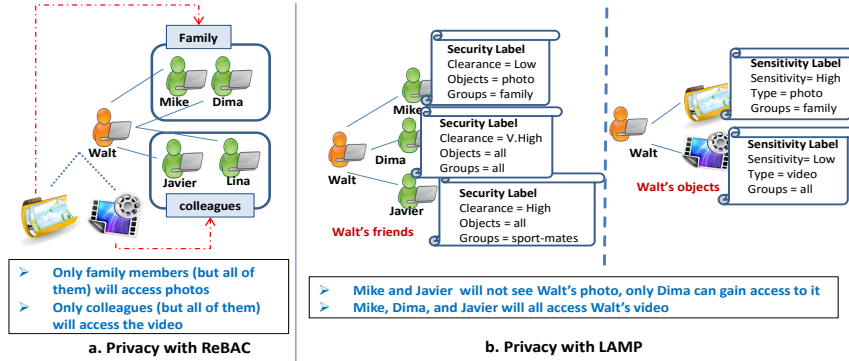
Family

Mike

Dima

Walt

Javier

Lina

colleagues

➢ Only family members (but all of them) will access photos

➢ Only colleagues (but all of them) will access the video

a. Privacy with ReBAC

Security Label
Clearance = Low
Objects = photo
Groups = family

Mike

Security Label
Clearance = V.High
Objects = all
Groups = all

Dima

Walt

Security Label
Clearance = High
Objects = all
Groups = sport-mates

Javier

Walt's friends

Sensitivity Label
Sensitivity= High
Type = photo
Groups = family

Walt

Sensitivity Label
Sensitivity= Low
Type = video
Groups = all

Walt's objects

➢ Mike and Javier will not see Walt's photo, only Dima can gain access to it

➢ Mike, Dima, and Javier will all access Walt's video

b. Privacy with LAMP